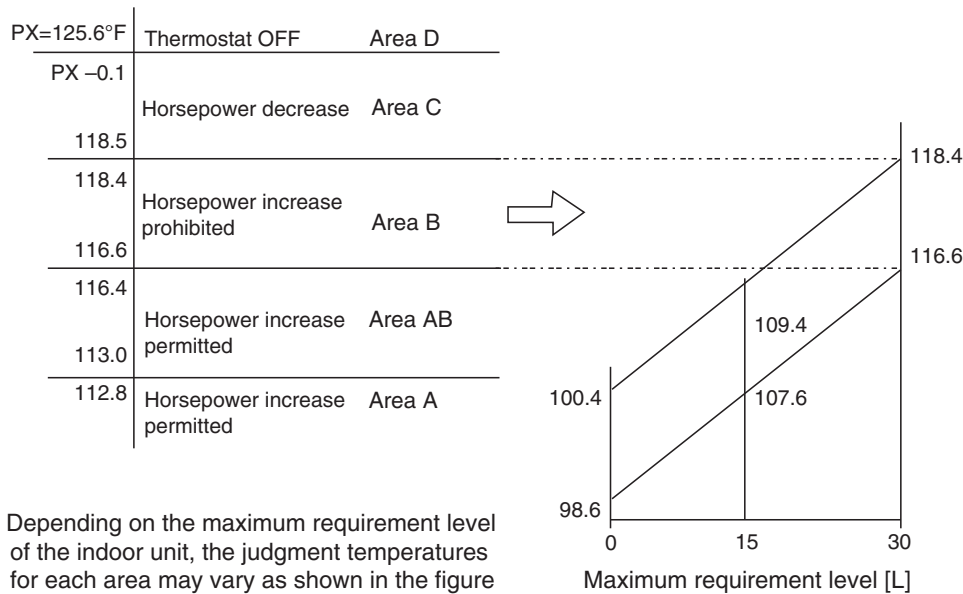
| | | |
|---|---|---|
| PX=125.6°F | Thermostat OFF | Area D |
| PX –0.1<br>118.5 | Horsepower decrease | Area C |
| 118.4<br>116.6 | Horsepower increase prohibited | Area B |
| 116.4<br>113.0 | Horsepower increase permitted | Area AB |
| 112.8 | Horsepower increase permitted | Area A |

Depending on the maximum requirement level of the indoor unit, the judgment temperatures for each area may vary as shown in the figure

118.4
116.6
109.4
100.4
107.6
98.6
0
15
30
Maximum requirement level [L]